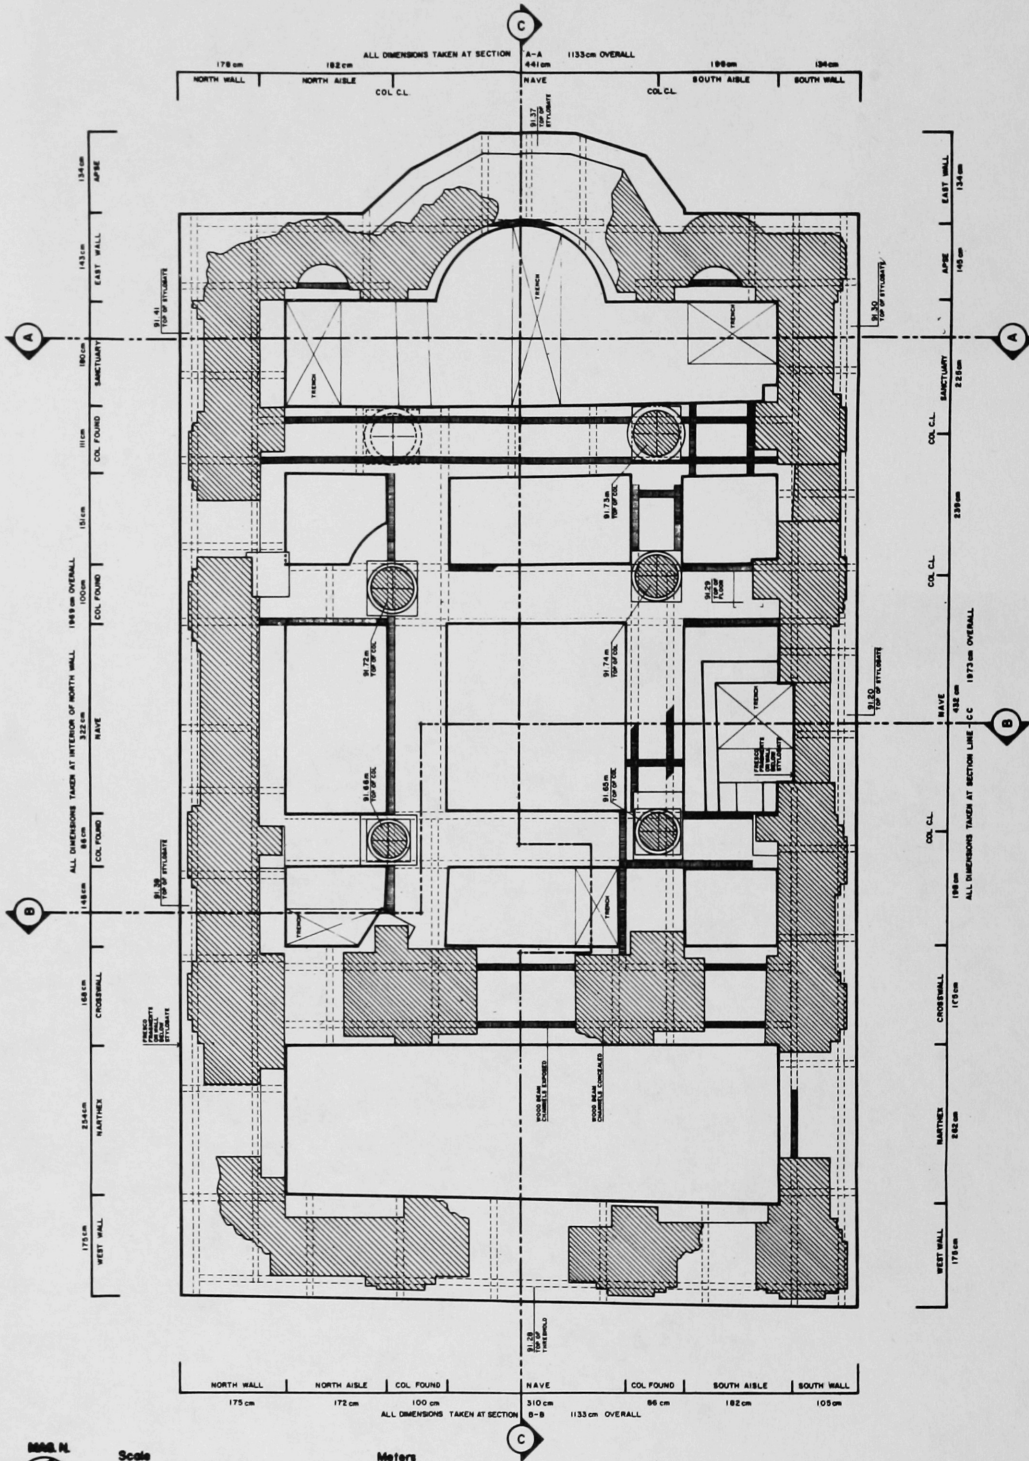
C

ALL DIMENSIONS TAKEN AT SECTION A-A 1133cm OVERALL

| 178 cm | 182 cm | 441 cm | 190 cm | 134 cm |
|---|---|---|---|---|
| NORTH WALL | NORTH AISLE | NAVE | SOUTH AISLE | SOUTH WALL |

COL C.L.

COL C.L.

91.37 TOP OF STYLOBATE

TRENCH

TRENCH

TRENCH

91.41 TOP OF STYLOBATE

91.30 TOP OF STYLOBATE

A

A

91.73m TOP OF COL

91.29 TOP OF FLOOR

91.72m TOP OF COL

91.74m TOP OF COL

91.20 TOP OF STYLOBATE

TRENCH

FRESCO FRAGMENTS BELOW STYLOBATE

B

B

91.68m TOP OF COL

91.69m TOP OF COL

91.38 TOP OF STYLOBATE

TRENCH

TRENCH

FRESCO FRAGMENTS BELOW STYLOBATE

WOOD BEAM CHANNELS EXPOSED

WOOD BEAM CHANNELS CONCEALED

91.28 TOP OF THRESHOLD

ALL DIMENSIONS TAKEN AT INTERIOR OF NORTH WALL 1969cm OVERALL

| 134cm | 143cm | 180cm | 111cm | 151cm | 100cm | 322cm | 86cm | 146cm | 168cm | 234cm | 175cm |
|---|---|---|---|---|---|---|---|---|---|---|---|
| APSE | EAST WALL | SANCTUARY | COL FOUND | | COL FOUND | NAVE | COL FOUND | | CROSSWALL | NARTHEX | WEST WALL |

ALL DIMENSIONS TAKEN AT SECTION LINE C-C 1973cm OVERALL

| EAST WALL | APSE | SANCTUARY | COL C.L. | | COL C.L. | NAVE | COL C.L. | | CROSSWALL | NARTHEX | WEST WALL |
|---|---|---|---|---|---|---|---|---|---|---|---|
| 134cm | 145cm | 225cm | | 239cm | | 432cm | | 196cm | 170cm | 262cm | 170cm |

| NORTH WALL | NORTH AISLE | COL FOUND | NAVE | COL FOUND | SOUTH AISLE | SOUTH WALL |
|---|---|---|---|---|---|---|
| 175cm | 172cm | 100cm | 310cm | 86cm | 182cm | 105cm |

ALL DIMENSIONS TAKEN AT SECTION B-B 1133cm OVERALL

C

MAG. N.

Scale

Meters